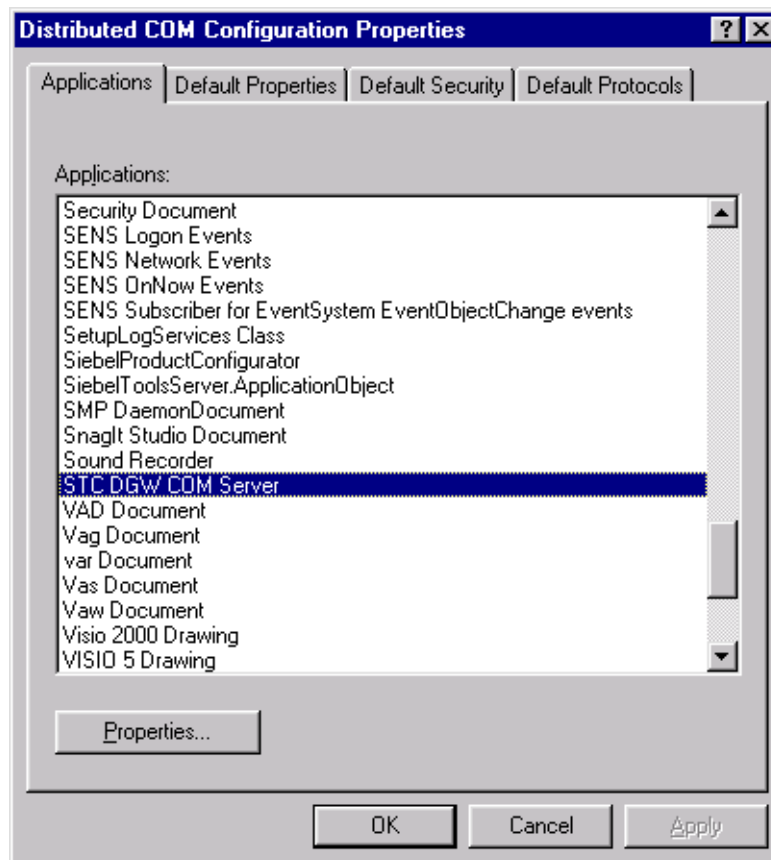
Distributed COM Configuration Properties

?

Applications | Default Properties | Default Security | Default Protocols

Applications:

Security Document
SENS Logon Events
SENS Network Events
SENS OnNow Events
SENS Subscriber for EventSystem EventObjectChange events
SetupLogServices Class
SiebelProductConfigurator
SiebelToolsServer.ApplicationObject
SMP DaemonDocument
SnagIt Studio Document
Sound Recorder
STC DGW COM Server
VAD Document
Vag Document
var Document
Vas Document
Vaw Document
Visio 2000 Drawing
VISIO 5 Drawing

Properties...

OK | Cancel | Apply